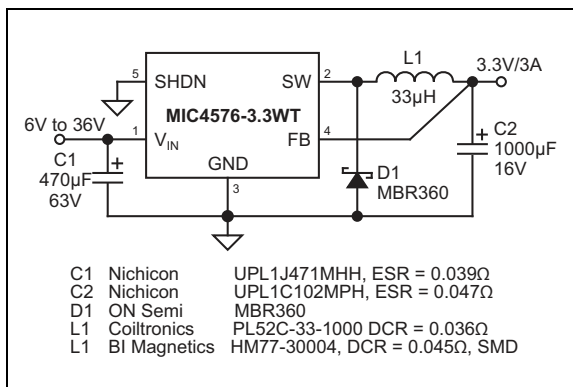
5 SHDN
MIC4576-3.3WT
SW 2
L1
33µH
3.3V/3A
6V to 36V
1 $V_{IN}$
FB 4
GND
3
C1
470µF
63V
+
D1
MBR360
+ C2
1000µF
16V

C1 Nichicon UPL1J471MHH, ESR = 0.039Ω
C2 Nichicon UPL1C102MPH, ESR = 0.047Ω
D1 ON Semi MBR360
L1 Coiltronics PL52C-33-1000 DCR = 0.036Ω
L1 BI Magnetics HM77-30004, DCR = 0.045Ω, SMD